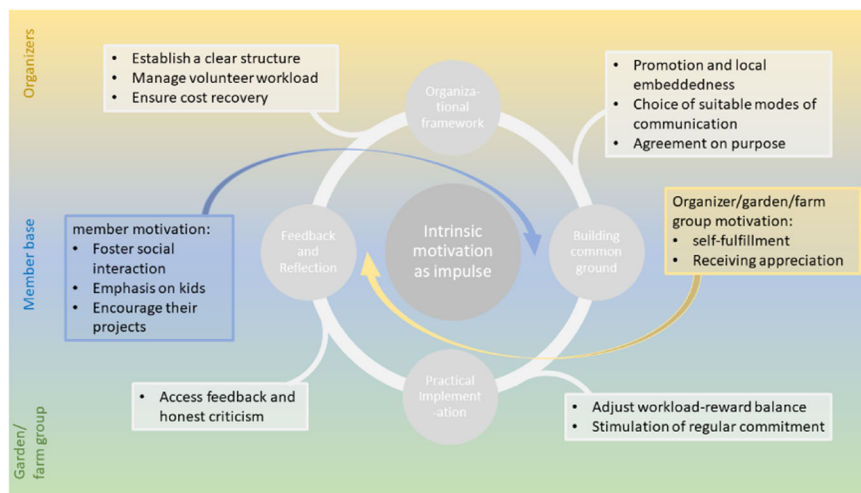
Organizers

Member base

Garden/ farm group

• Establish a clear structure
• Manage volunteer workload
• Ensure cost recovery

Organizational framework

• Promotion and local embeddedness
• Choice of suitable modes of communication
• Agreement on purpose

member motivation:
• Foster social interaction
• Emphasis on kids
• Encourage their projects

Feedback and Reflection

Intrinsic motivation as impulse

Building common ground

Organizer/garden/farm group motivation:
• self-fulfillment
• Receiving appreciation

Practical Implementation

• Access feedback and honest criticism

• Adjust workload-reward balance
• Stimulation of regular commitment